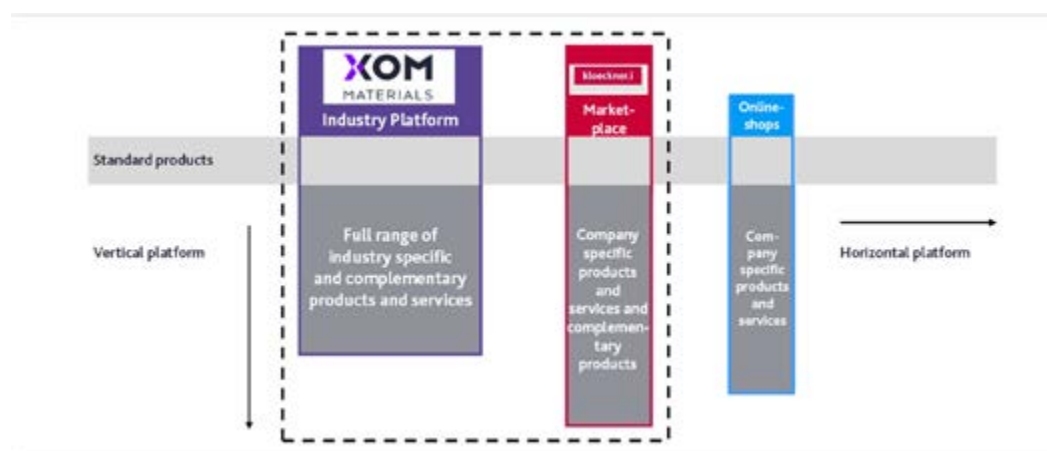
XOM MATERIALS

Industry Platform

kloeckner.i

Market-place

Online-shops

Standard products

Vertical platform

Full range of industry specific and complementary products and services

Company specific products and services and complementary products

Company specific products and services

Horizontal platform